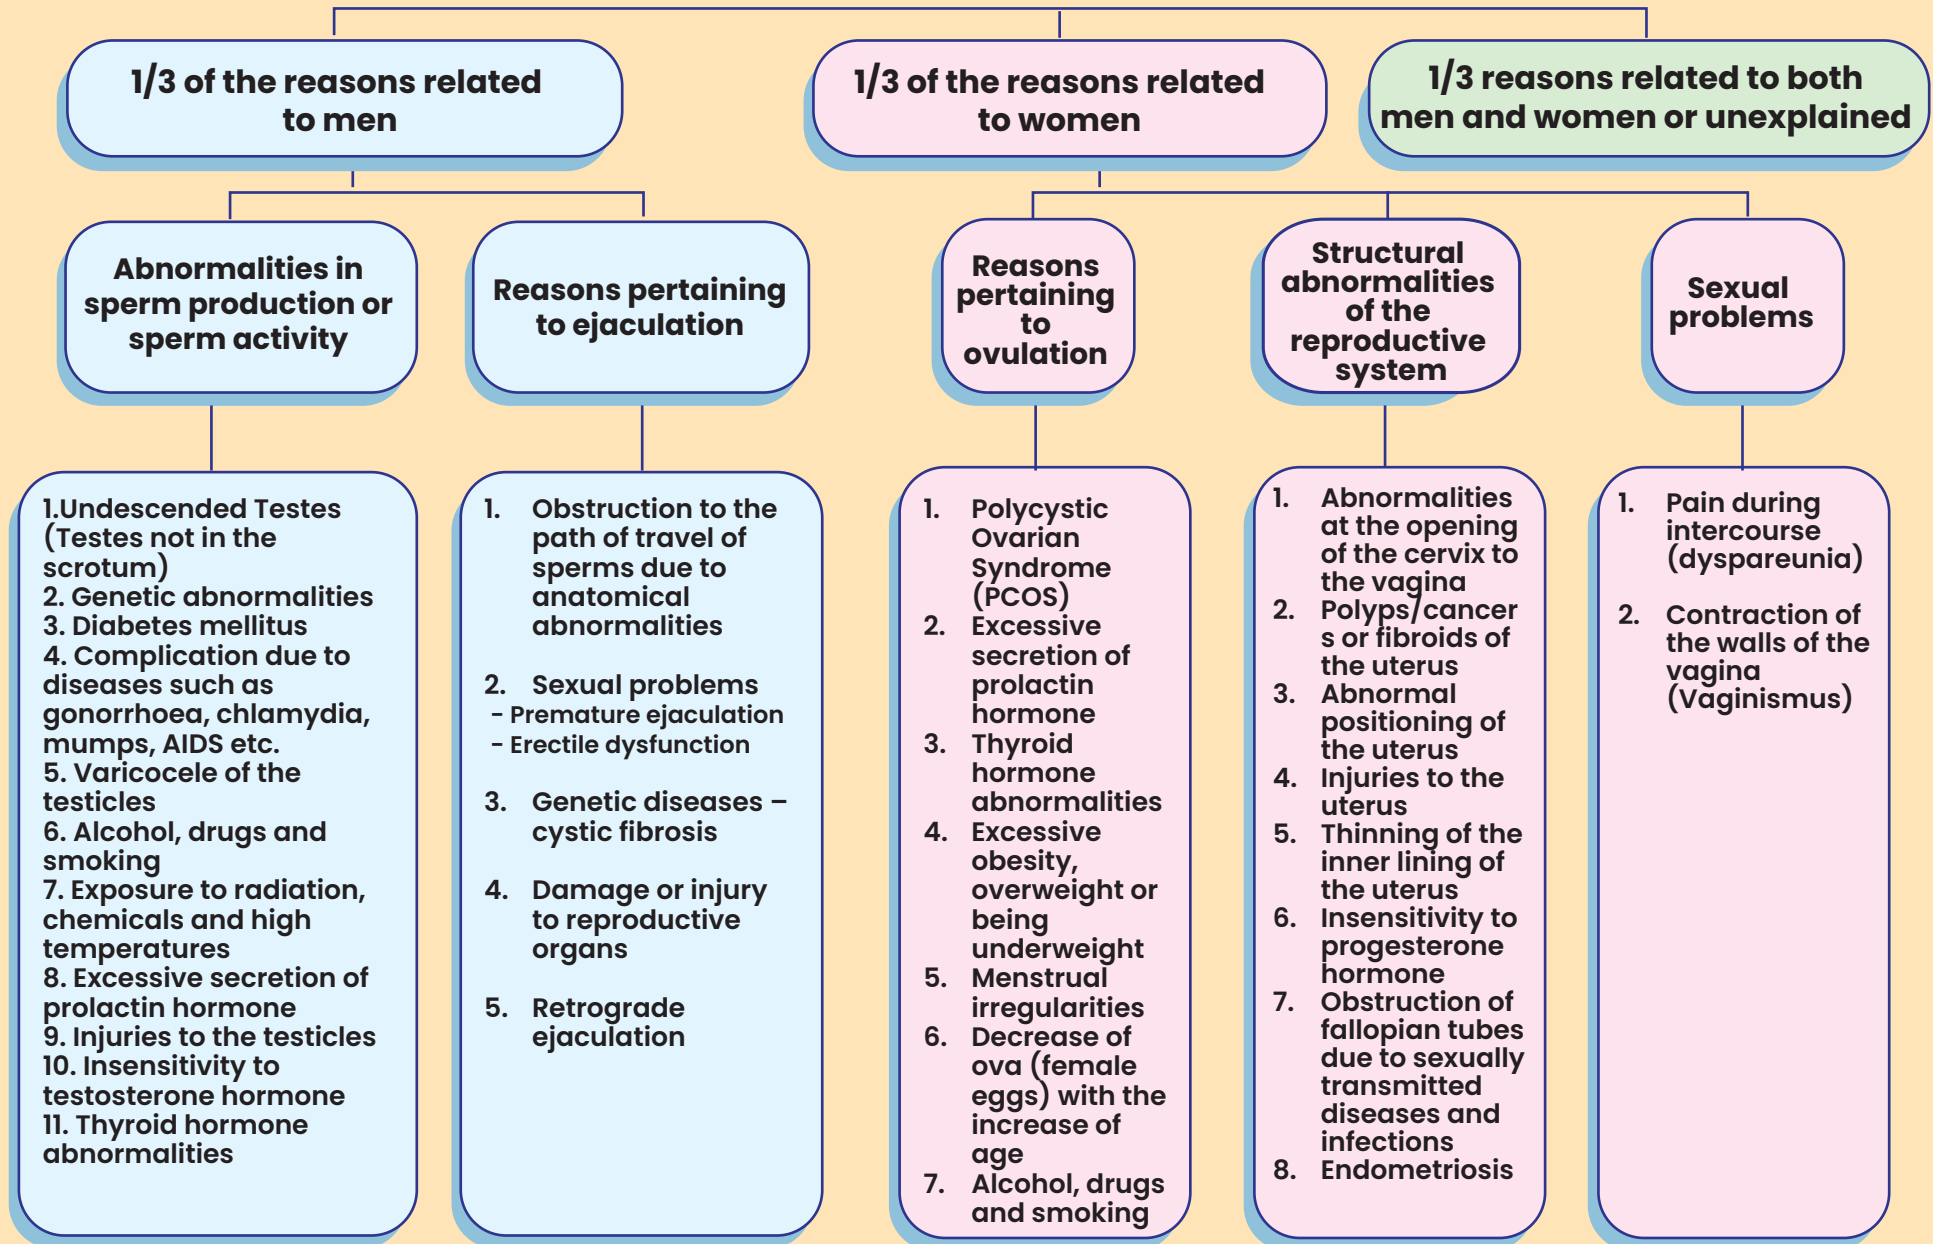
1/3 of the reasons related to men

1/3 of the reasons related to women

1/3 reasons related to both men and women or unexplained

Abnormalities in sperm production or sperm activity

1.Undescended Testes (Testes not in the scrotum)
2. Genetic abnormalities
3. Diabetes mellitus
4. Complication due to diseases such as gonorrhoea, chlamydia, mumps, AIDS etc.
5. Varicocele of the testicles
6. Alcohol, drugs and smoking
7. Exposure to radiation, chemicals and high temperatures
8. Excessive secretion of prolactin hormone
9. Injuries to the testicles
10. Insensitivity to testosterone hormone
11. Thyroid hormone abnormalities

Reasons pertaining to ejaculation

1. Obstruction to the path of travel of sperms due to anatomical abnormalities

2. Sexual problems
- Premature ejaculation
- Erectile dysfunction

3. Genetic diseases – cystic fibrosis

4. Damage or injury to reproductive organs

5. Retrograde ejaculation

Reasons pertaining to ovulation

1. Polycystic Ovarian Syndrome (PCOS)
2. Excessive secretion of prolactin hormone
3. Thyroid hormone abnormalities
4. Excessive obesity, overweight or being underweight
5. Menstrual irregularities
6. Decrease of ova (female eggs) with the increase of age
7. Alcohol, drugs and smoking

Structural abnormalities of the reproductive system

1. Abnormalities at the opening of the cervix to the vagina
2. Polyps/cancer s or fibroids of the uterus
3. Abnormal positioning of the uterus
4. Injuries to the uterus
5. Thinning of the inner lining of the uterus
6. Insensitivity to progesterone hormone
7. Obstruction of fallopian tubes due to sexually transmitted diseases and infections
8. Endometriosis

Sexual problems

1. Pain during intercourse (dyspareunia)

2. Contraction of the walls of the vagina (Vaginismus)